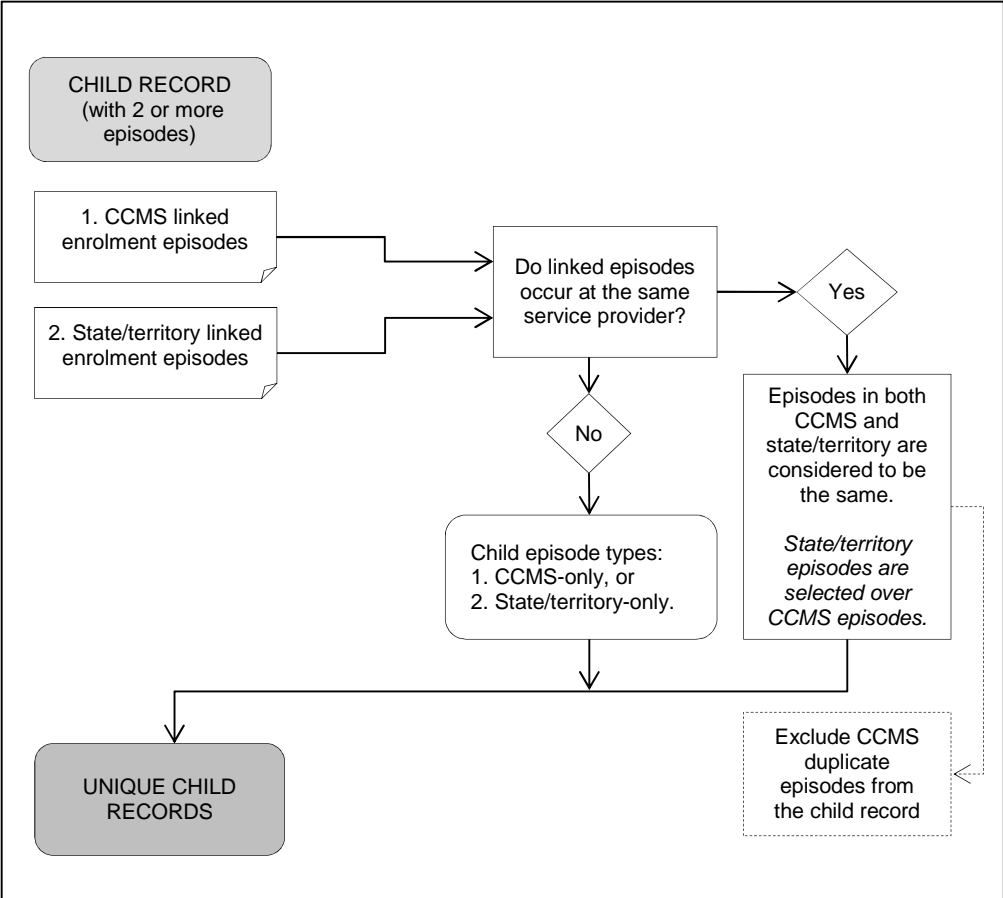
CHILD RECORD (with 2 or more episodes)

1. CCMS linked enrolment episodes

2. State/territory linked enrolment episodes

Do linked episodes occur at the same service provider?

Yes

Episodes in both CCMS and state/territory are considered to be the same.

*State/territory episodes are selected over CCMS episodes.*

No

Child episode types:
1. CCMS-only, or
2. State/territory-only.

UNIQUE CHILD RECORDS

Exclude CCMS duplicate episodes from the child record